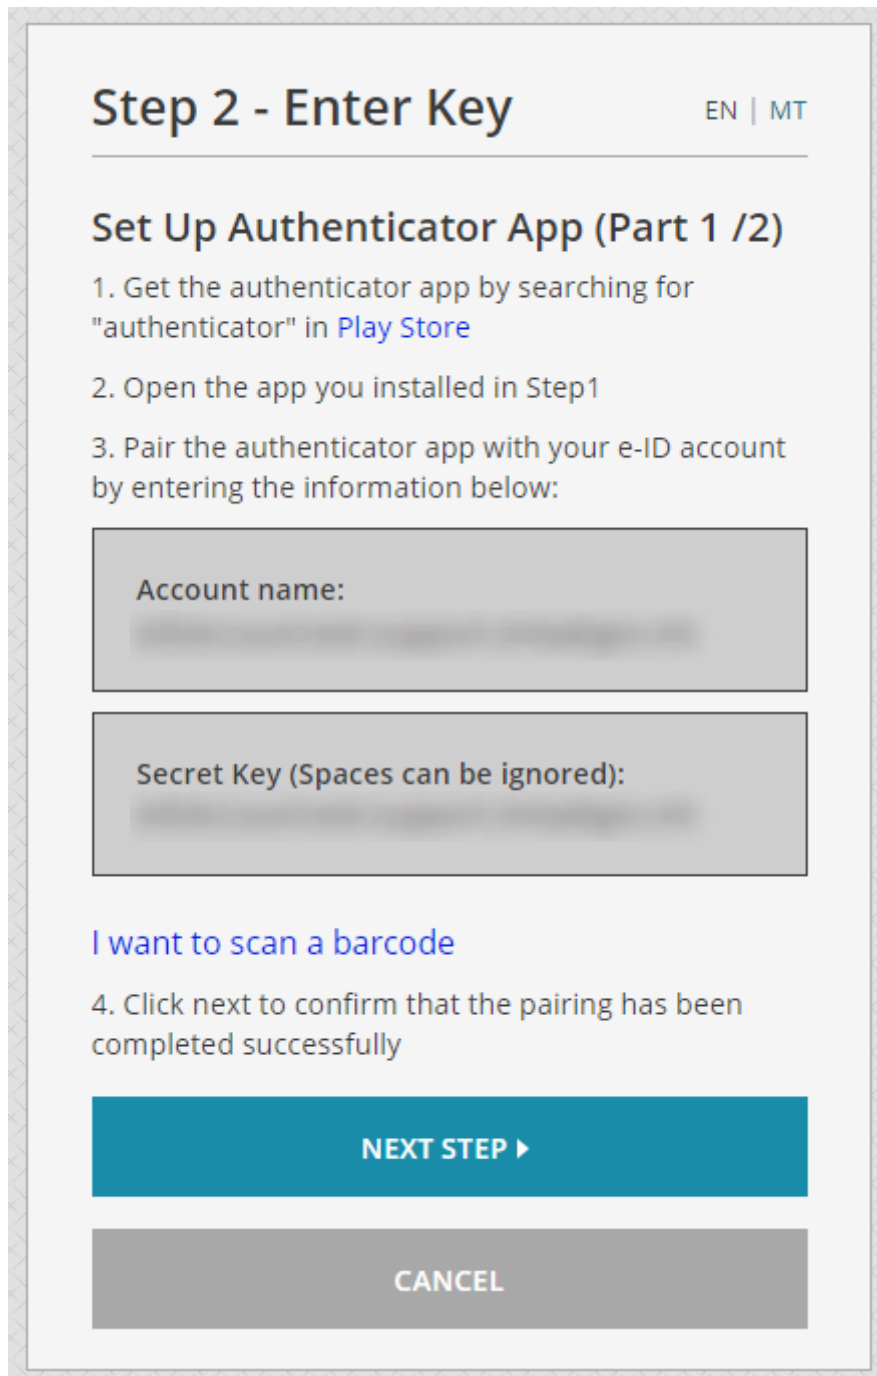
Step 2 - Enter Key

EN | MT

Set Up Authenticator App (Part 1 /2)

1. Get the authenticator app by searching for "authenticator" in Play Store

2. Open the app you installed in Step1

3. Pair the authenticator app with your e-ID account by entering the information below:

Account name:
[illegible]

Secret Key (Spaces can be ignored):
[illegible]

I want to scan a barcode

4. Click next to confirm that the pairing has been completed successfully

NEXT STEP

CANCEL